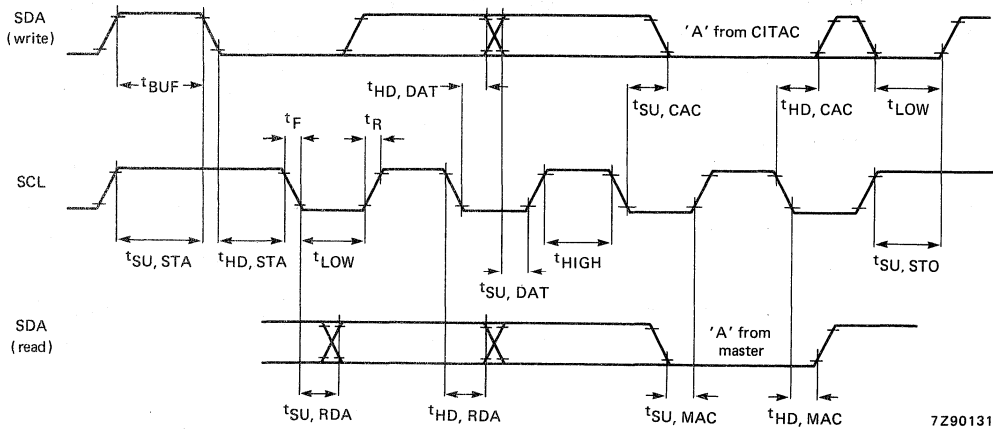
SDA (write)

'A' from CITAC

$t_{BUF}$

$t_{HD, DAT}$

$t_{SU, CAC}$

$t_{HD, CAC}$

$t_{LOW}$

$t_F$

$t_R$

SCL

$t_{SU, STA}$

$t_{HD, STA}$

$t_{LOW}$

$t_{HIGH}$

$t_{SU, STO}$

$t_{SU, DAT}$

SDA (read)

'A' from master

$t_{SU, RDA}$

$t_{HD, RDA}$

$t_{SU, MAC}$

$t_{HD, MAC}$

7Z90131